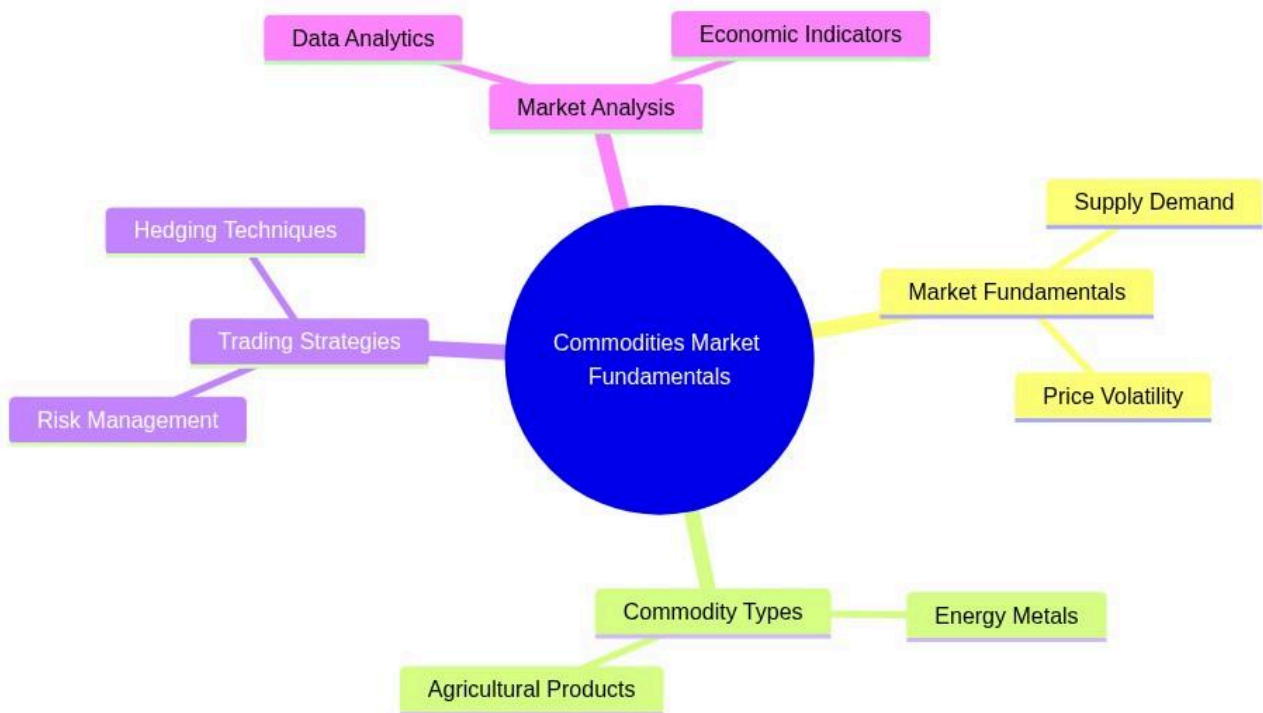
Data Analytics

Economic Indicators

Market Analysis

Supply Demand

Hedging Techniques

Market Fundamentals

Trading Strategies

Commodities Market Fundamentals

Price Volatility

Risk Management

Commodity Types

Energy Metals

Agricultural Products